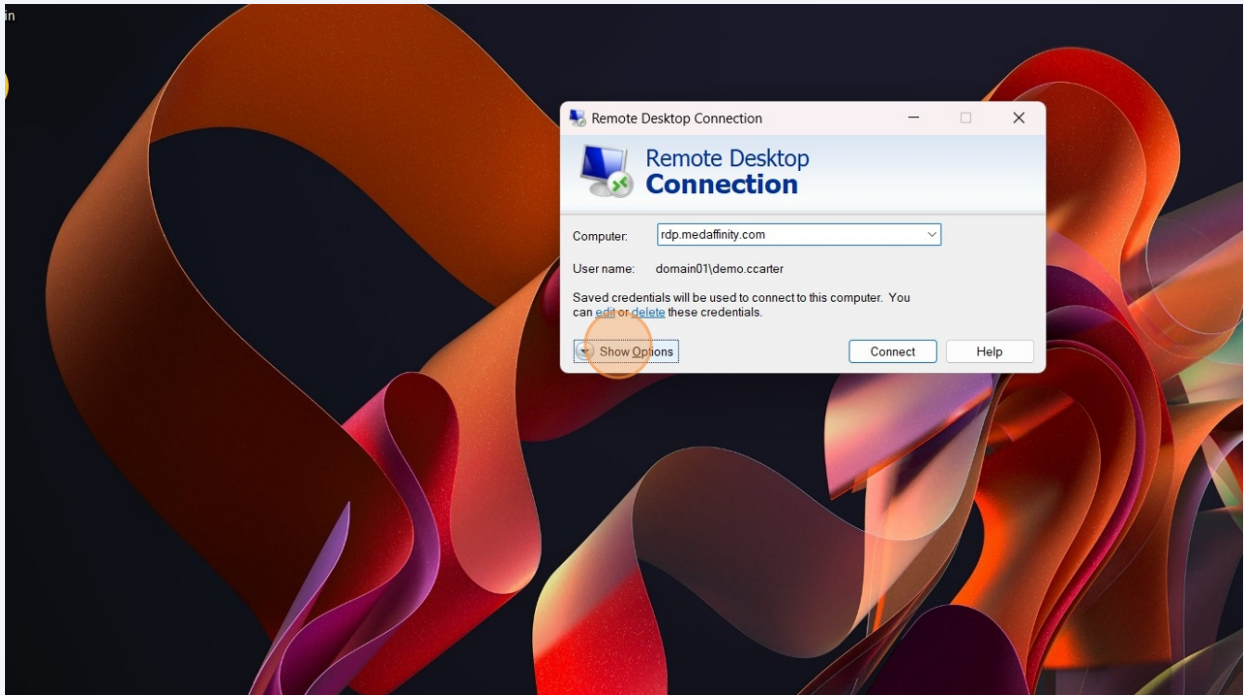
in

Remote Desktop Connection

Remote Desktop
Connection

Computer: rdp.medaffinity.com

User name: domain01\demo.ccarter

Saved credentials will be used to connect to this computer. You can edit or delete these credentials.

Show Options

Connect

Help